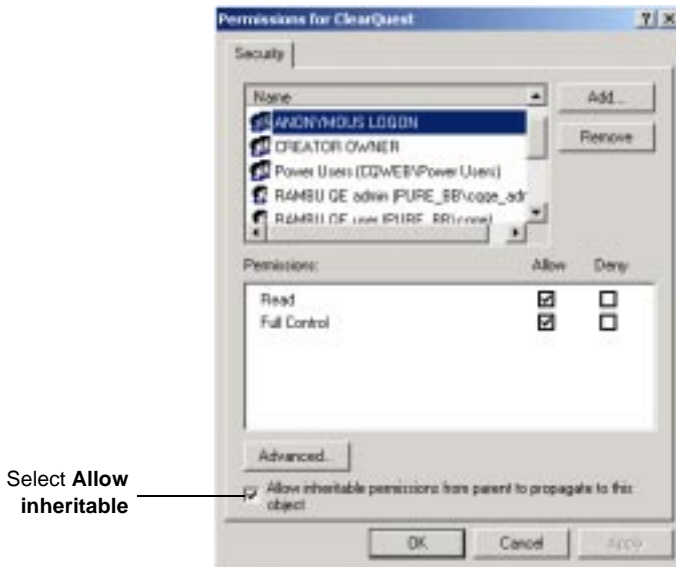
Permissions for ClearQuest ? X

Security

Name

ANONYMOUS LOGON

CREATOR OWNER

Power Users (CQWEB\Power Users)

RAMBU GE admin (PURE_BB\cqge_adr

RAMBU GE user (PURE_BB\cqge)

Add...

Remove

Permissions: Allow Deny

| Permissions | Allow | Deny |
|---|---|---|
| Read | ☑ | ☐ |
| Full Control | ☑ | ☐ |

Advanced...

Select **Allow inheritable**

Allow inheritable permissions from parent to propagate to this object

OK Cancel Apply